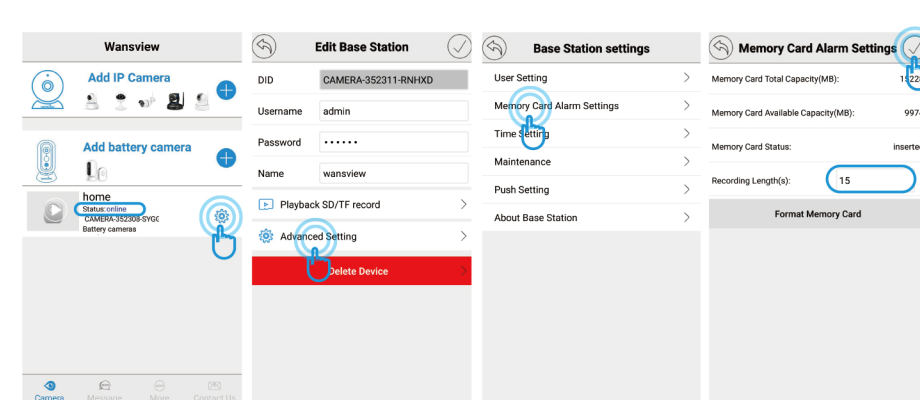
Wansview

Add IP Camera

Add battery camera

home
Status:online
CAMERA-352308-SYGC
Battery cameras

Camera Message More Contact Us

Edit Base Station

DID CAMERA-352311-RNHXD

Username admin

Password ••••••

Name wansview

Playback SD/TF record

Advanced Setting

Delete Device

Base Station settings

User Setting

Memory Card Alarm Settings

Time Setting

Maintenance

Push Setting

About Base Station

Memory Card Alarm Settings

Memory Card Total Capacity(MB): 1522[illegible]

Memory Card Available Capacity(MB): 997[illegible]

Memory Card Status: inserte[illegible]

Recording Length(s): 15

Format Memory Card